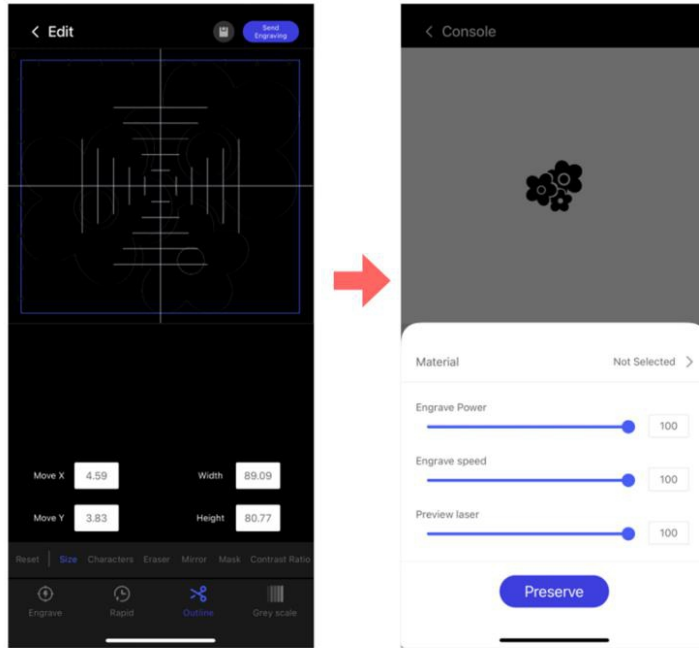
< Edit

Send Engraving

Move X 4.59

Width 89.09

Move Y 3.83

Height 80.77

Reset | Size Characters Eraser Mirror Mask Contrast Ratio

Engrave Rapid Outline Grey scale

< Console

Material Not Selected >

Engrave Power 100

Engrave speed 100

Preview laser 100

Preserve